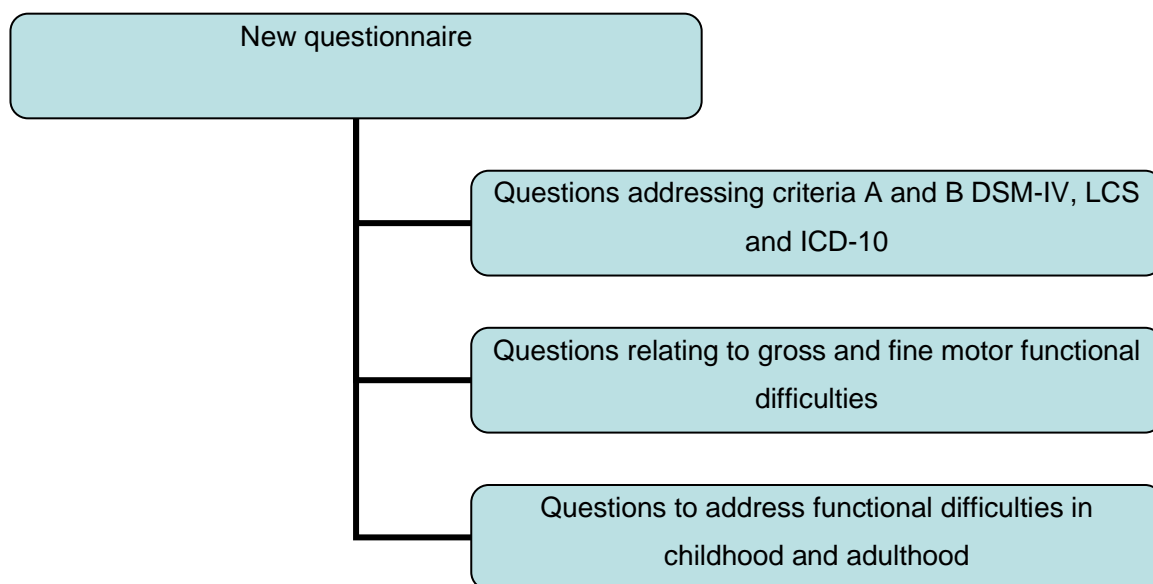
New questionnaire

Questions addressing criteria A and B DSM-IV, LCS and ICD-10

Questions relating to gross and fine motor functional difficulties

Questions to address functional difficulties in childhood and adulthood